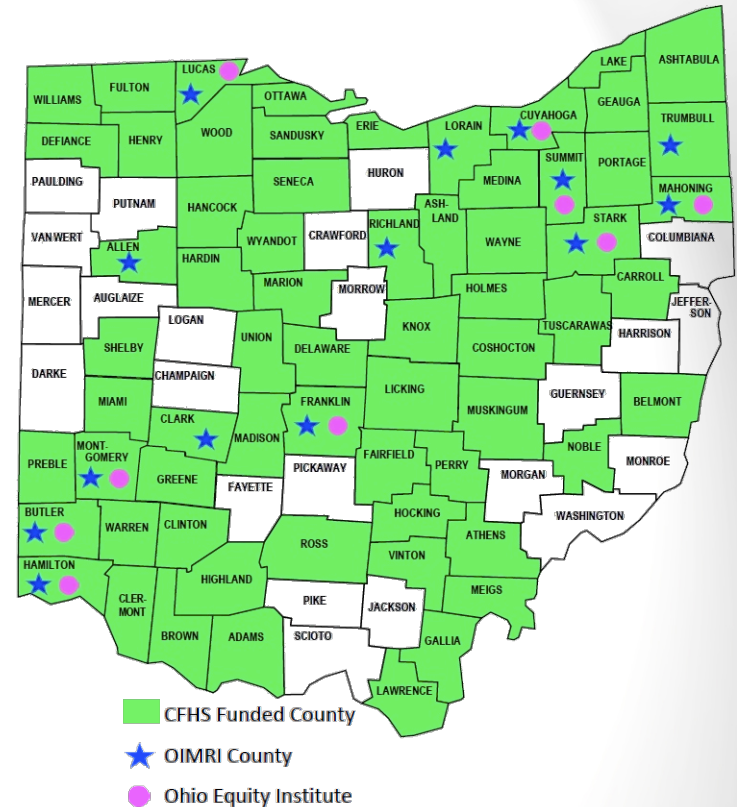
LUCAS
WILLIAMS
FULTON
OTTAWA
LAKE
ASHTABULA
DEFIANCE
HENRY
WOOD
SANDUSKY
ERIE
LORAIN
CUYAHOGA
GEAUGA
TRUMBULL
PAULDING
PUTNAM
HANCOCK
SENECA
HURON
MEDINA
SUMMIT
PORTAGE
MAHONING
VANWERT
ALLEN
WYANDOT
CRAWFORD
RICHLAND
ASH-LAND
WAYNE
STARK
COLUMBIANA
MERCER
AUGLAIZE
HARDIN
MARION
MORROW
HOLMES
CARROLL
JEFFER-SON
LOGAN
UNION
KNOX
TUSCARAWAS
HARRISON
SHELBY
DELAWARE
COSHOCTON
DARKE
CHAMPAIGN
LICKING
GUERNSEY
MIAMI
FRANKLIN
MUSKINGUM
BELMONT
CLARK
MADISON
PREBLE
MONT-GOMERY
GREENE
FAYETTE
PICKAWAY
FAIRFIELD
PERRY
MORGAN
NOBLE
MONROE
BUTLER
WARREN
CLINTON
HOCKING
WASHINGTON
ROSS
ATHENS
HAMILTON
VINTON
CLER-MONT
HIGHLAND
MEIGS
PIKE
JACKSON
BROWN
ADAMS
SCIOTO
GALLIA
LAWRENCE

CFHS Funded County
OIMRI County
Ohio Equity Institute